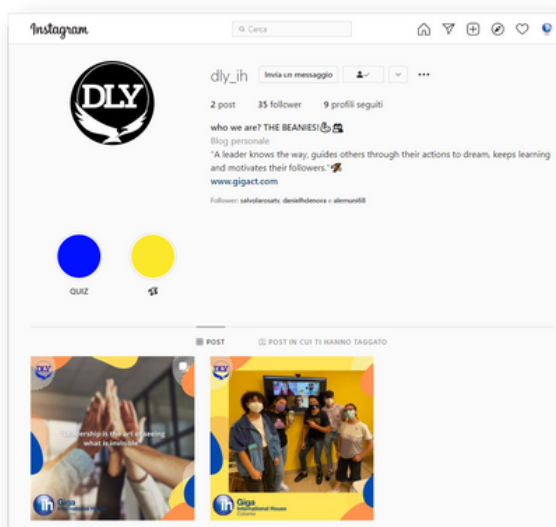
Instagram

Cerca

DLY

dly_ih

Invia un messaggio

2 post 35 follower 9 profili seguiti

who we are? THE BEANIES!

Blog personale

"A leader knows the way, guides others through their actions to dream, keeps learning and motivates their followers."

www.gigact.com

Follower: salvolarosatv, danielfhdenora e alemuni68

QUIZ

POST

POST IN CUI TI HANNO TAGGATO

DLY

"Leadership is the art of seeing what is invisible"

ih Giga International House

DLY

ih Giga International House Catania